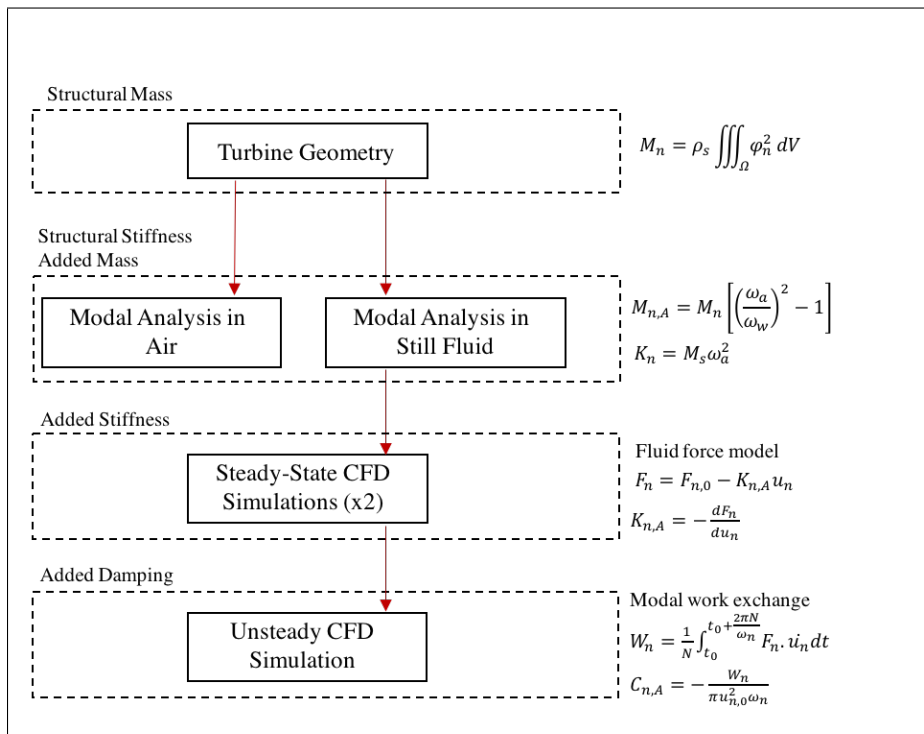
Structural Mass

Turbine Geometry

$M_n = \rho_s \iiint_{\Omega} \varphi_n^2 \, dV$

Structural Stiffness
Added Mass

Modal Analysis in Air

Modal Analysis in Still Fluid

$M_{n,A} = M_n \left[ \left( \frac{\omega_a}{\omega_w} \right)^2 - 1 \right]$

$K_n = M_s \omega_a^2$

Added Stiffness

Steady-State CFD Simulations (x2)

Fluid force model

$F_n = F_{n,0} - K_{n,A} u_n$

$K_{n,A} = -\frac{dF_n}{du_n}$

Added Damping

Unsteady CFD Simulation

Modal work exchange

$W_n = \frac{1}{N} \int_{t_0}^{t_0 + \frac{2\pi N}{\omega_n}} F_n . \dot{u}_n dt$

$C_{n,A} = -\frac{W_n}{\pi u_{n,0}^2 \omega_n}$